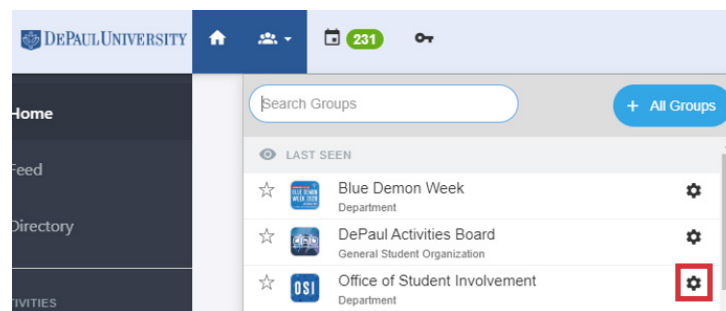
DEPAUL UNIVERSITY

231

Home

Feed

Directory

TIVITIES

Search Groups

+ All Groups

LAST SEEN

BLUE DEMON WEEK 2020

Blue Demon Week
Department

DePaul Activities Board
General Student Organization

OSI

Office of Student Involvement
Department